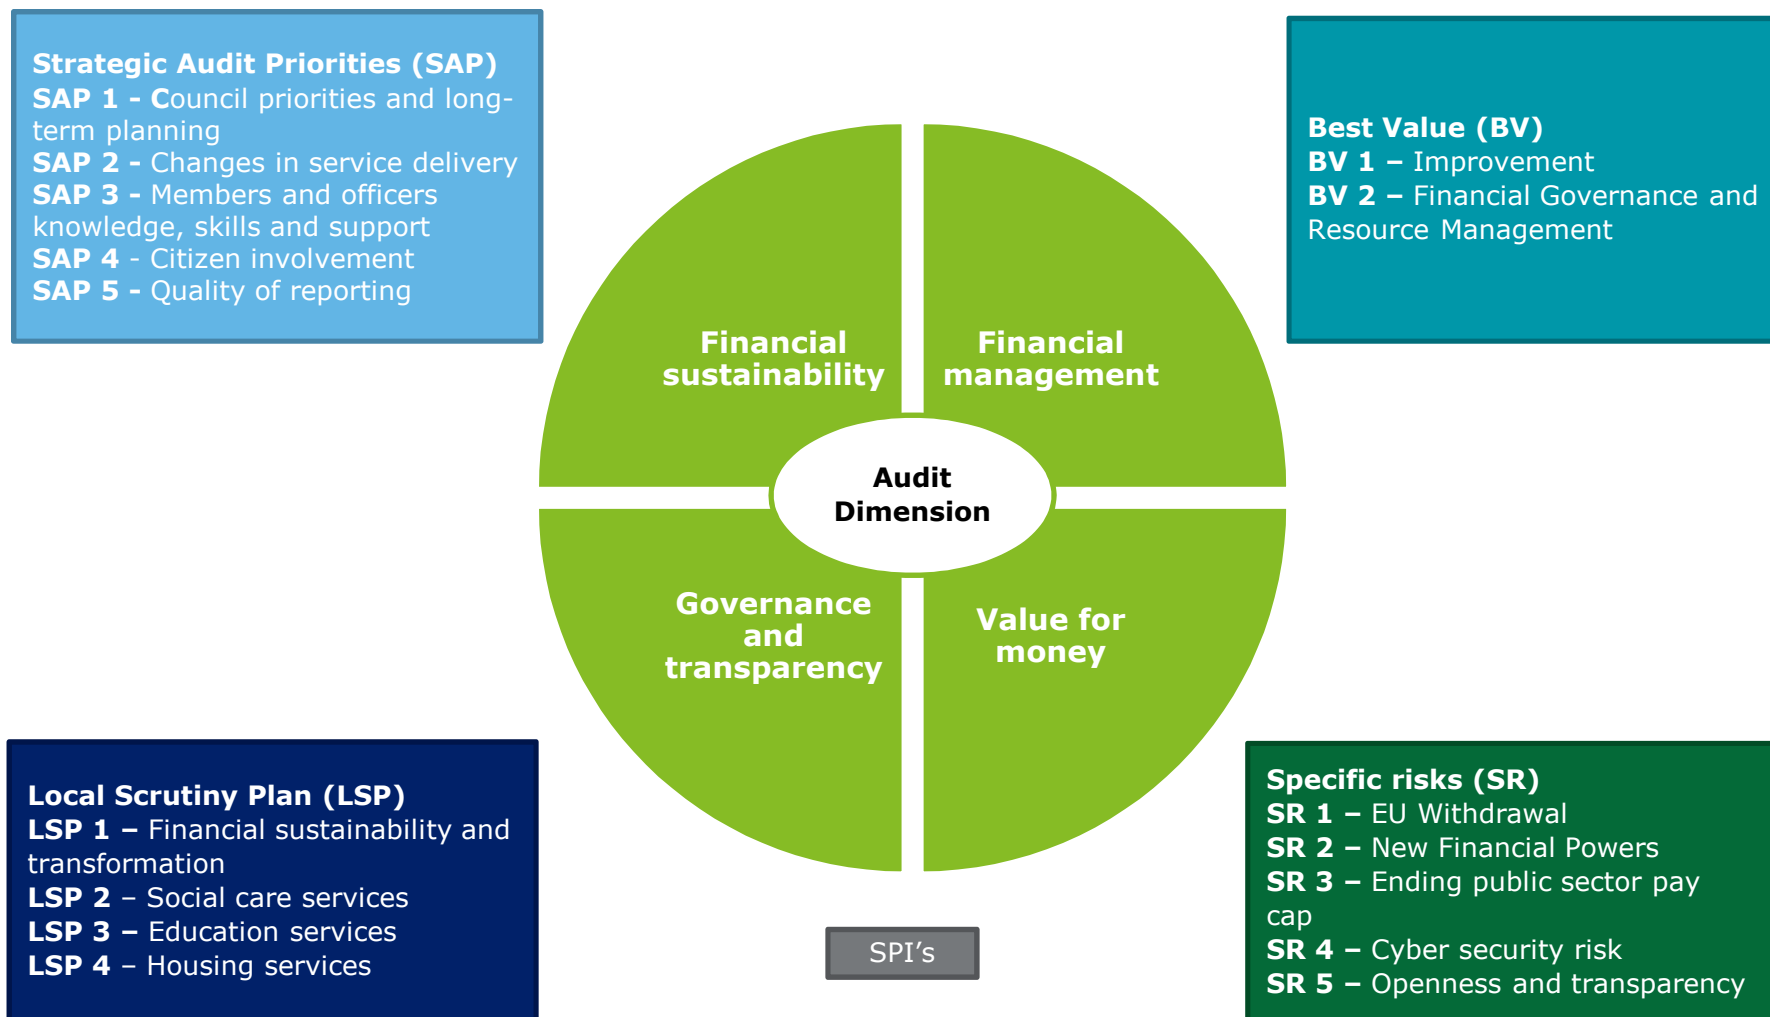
Strategic Audit Priorities (SAP)
SAP 1 - Council priorities and long-term planning
SAP 2 - Changes in service delivery
SAP 3 - Members and officers knowledge, skills and support
SAP 4 - Citizen involvement
SAP 5 - Quality of reporting

Best Value (BV)
BV 1 – Improvement
BV 2 – Financial Governance and Resource Management

Financial sustainability

Financial management

Audit Dimension

Governance and transparency

Value for money

Local Scrutiny Plan (LSP)
LSP 1 – Financial sustainability and transformation
LSP 2 – Social care services
LSP 3 – Education services
LSP 4 – Housing services

SPI's

Specific risks (SR)
SR 1 – EU Withdrawal
SR 2 – New Financial Powers
SR 3 – Ending public sector pay cap
SR 4 – Cyber security risk
SR 5 – Openness and transparency